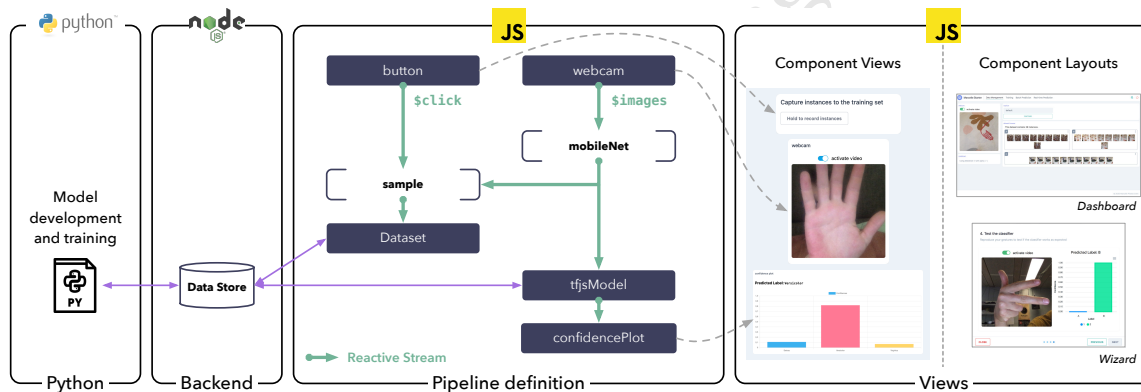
python

node JS

JS

JS

Model development and training

PY

Python

Data Store

Backend

button

$click

webcam

$images

mobileNet

sample

Dataset

tfjsModel

confidencePlot

Reactive Stream

Pipeline definition

Component Views

Capture instances to the training set

Hold to record instances

webcam

activate video

Predicted Label

Component Layouts

Dashboard

Wizard

Views